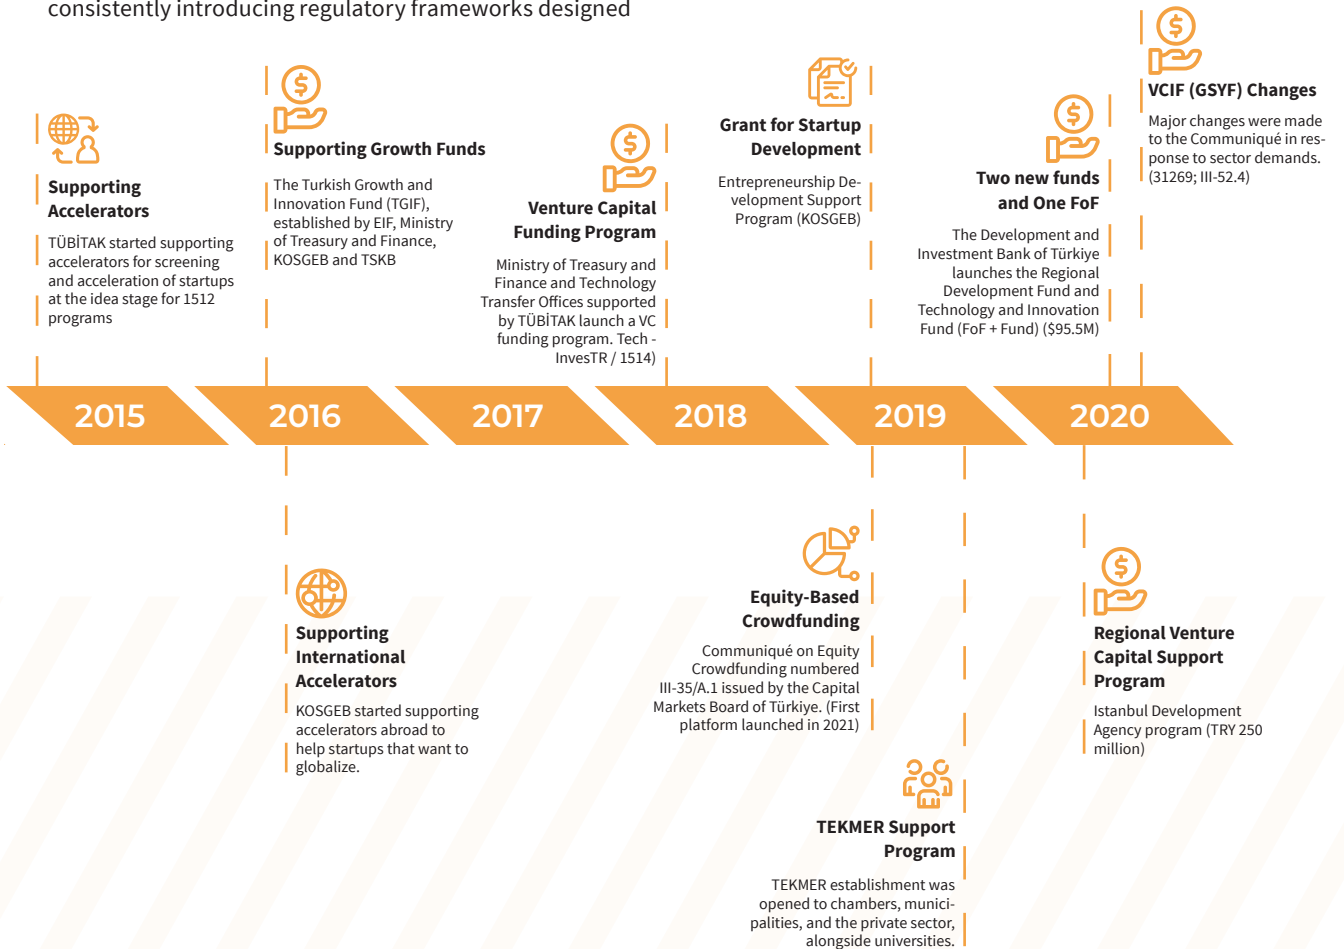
consistently introducing regulatory frameworks designed

Supporting Accelerators

TÜBİTAK started supporting accelerators for screening and acceleration of startups at the idea stage for 1512 programs

Supporting Growth Funds

The Turkish Growth and Innovation Fund (TGIF), established by EIF, Ministry of Treasury and Finance, KOSGEB and TSKB

Venture Capital Funding Program

Ministry of Treasury and Finance and Technology Transfer Offices supported by TÜBİTAK launch a VC funding program. Tech - InvesTR / 1514)

Grant for Startup Development

Entrepreneurship Development Support Program (KOSGEB)

Two new funds and One FoF

The Development and Investment Bank of Türkiye launches the Regional Development Fund and Technology and Innovation Fund (FoF + Fund) ($95.5M)

VCIF (GSYF) Changes

Major changes were made to the Communiqué in response to sector demands. (31269; III-52.4)

2015

2016

2017

2018

2019

2020

Supporting International Accelerators

KOSGEB started supporting accelerators abroad to help startups that want to globalize.

Equity-Based Crowdfunding

Communiqué on Equity Crowdfunding numbered III-35/A.1 issued by the Capital Markets Board of Türkiye. (First platform launched in 2021)

Regional Venture Capital Support Program

Istanbul Development Agency program (TRY 250 million)

TEKMER Support Program

TEKMER establishment was opened to chambers, municipalities, and the private sector, alongside universities.